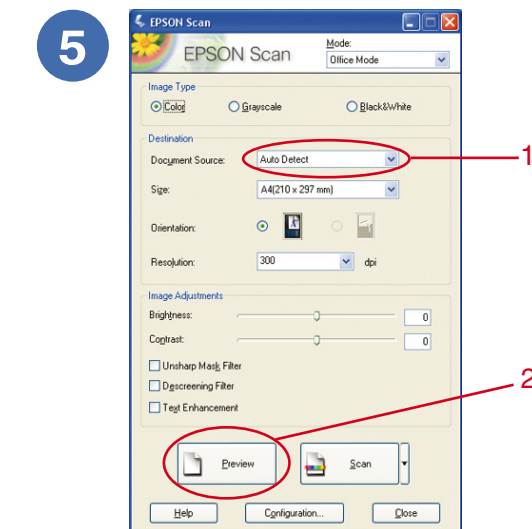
5

EPSON Scan

EPSON Scan

Mode:

Office Mode

Image Type

Color

Grayscale

Black&White

Destination

Document Source:

Auto Detect

1

Size:

A4(210 x 297 mm)

Orientation:

Resolution:

300

dpi

Image Adjustments

Brightness:

0

Contrast:

0

Unsharp Mask Filter

Descreening Filter

Text Enhancement

2

Preview

Scan

Help

Configuration...

Close